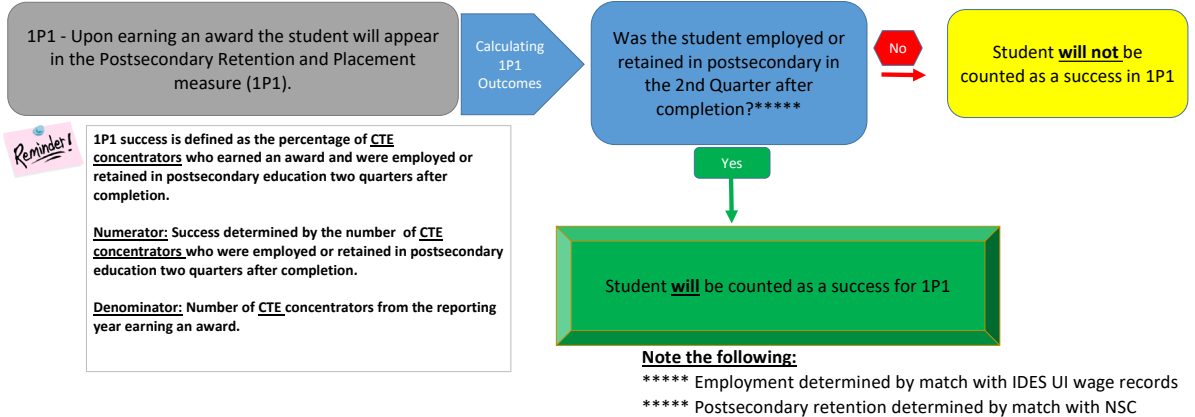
1P1 - Upon earning an award the student will appear in the Postsecondary Retention and Placement measure (1P1).

Calculating 1P1 Outcomes

Was the student employed or retained in postsecondary in the 2nd Quarter after completion?*****

No

Student **will not** be counted as a success in 1P1

Yes

Student **will** be counted as a success for 1P1

Reminder!

1P1 success is defined as the percentage of CTE concentrators who earned an award and were employed or retained in postsecondary education two quarters after completion.

Numerator: Success determined by the number of CTE concentrators who were employed or retained in postsecondary education two quarters after completion.

Denominator: Number of CTE concentrators from the reporting year earning an award.

Note the following:
***** Employment determined by match with IDES UI wage records
***** Postsecondary retention determined by match with NSC